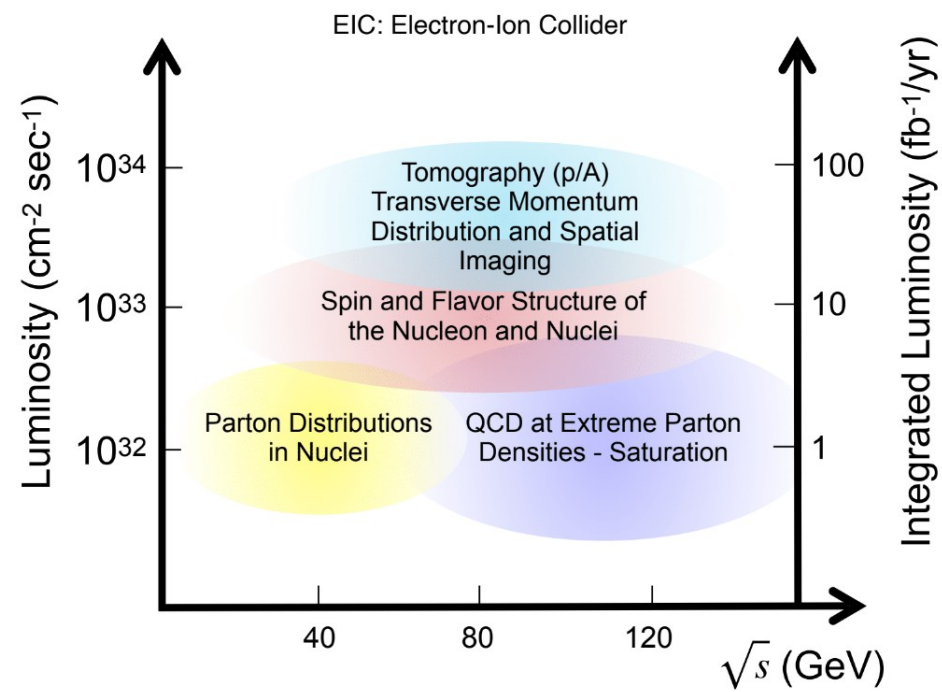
EIC: Electron-Ion Collider

Luminosity (cm$^{-2}$ sec$^{-1}$)

$10^{34}$

$10^{33}$

$10^{32}$

Integrated Luminosity (fb$^{-1}$/yr)

100

10

1

Tomography (p/A) Transverse Momentum Distribution and Spatial Imaging

Spin and Flavor Structure of the Nucleon and Nuclei

Parton Distributions in Nuclei

QCD at Extreme Parton Densities - Saturation

40

80

120

$\sqrt{s}$ (GeV)